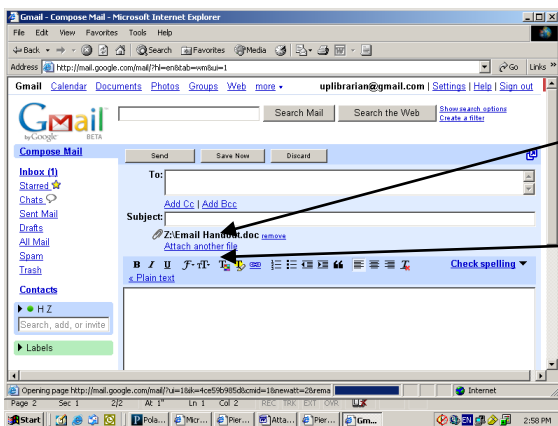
Gmail - Compose Mail - Microsoft Internet Explorer

File Edit View Favorites Tools Help

Back Search Favorites Media

Address http://mail.google.com/mail/?hl=en&tab=wm&ui=1 Go Links

Gmail Calendar Documents Photos Groups Web more ▾ uplibrarian@gmail.com | Settings | Help | Sign out

Gmail by Google BETA

Search Mail Search the Web Show search options Create a filter

Compose Mail

Inbox (1)
Starred
Chats
Sent Mail
Drafts
All Mail
Spam
Trash

Contacts

H Z

Search, add, or invite

Labels

Send Save Now Discard

To:

Add Cc | Add Bcc

Subject:

Z:\Email Handout.doc remove
Attach another file

B I U Check spelling ▾
« Plain text

Opening page http://mail.google.com/mail/?ui=1&ik=4ce59b985d&cmid=18newatt=2&rema Internet

Page 2 Sec 1 2/2 At 1" Ln 1 Col 2 REC TRK EXT OVR

Start Pola... Micr... Pier... Atta... Pier... Gm... 2:58 PM